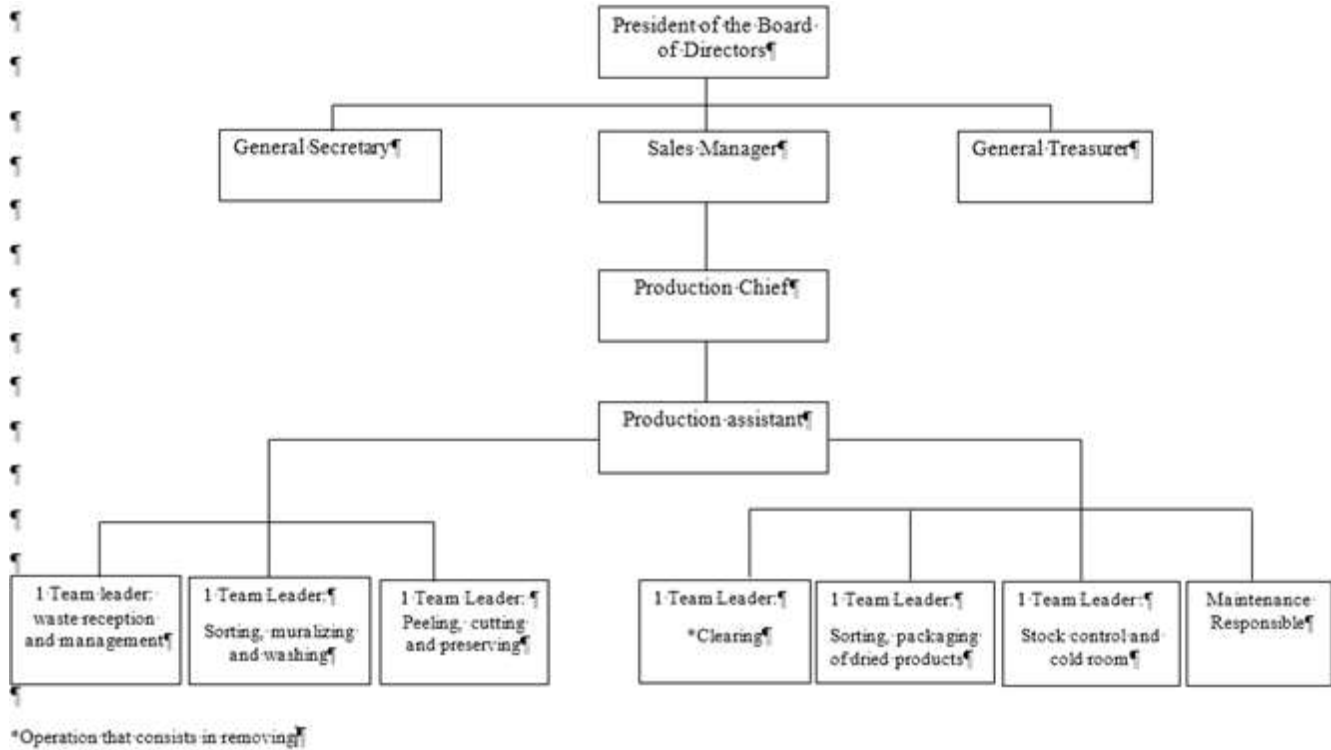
President of the Board of Directors

General Secretary

Sales Manager

General Treasurer

Production Chief

Production assistant

1 Team leader: waste reception and management

1 Team Leader: Sorting, muralizing and washing

1 Team Leader: Peeling, cutting and preserving

1 Team Leader: *Clearing

1 Team Leader: Sorting, packaging of dried products

1 Team Leader: Stock control and cold room

Maintenance Responsible

*Operation that consists in removing